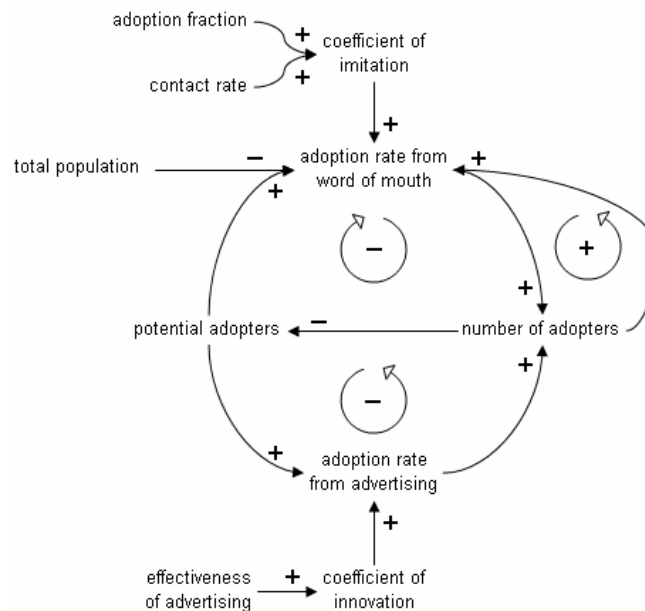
adoption fraction
+
coefficient of imitation
contact rate
+
+
total population
−
adoption rate from word of mouth
+
+
−
+
+
potential adopters
−
number of adopters
+
−
+
adoption rate from advertising
+
effectiveness of advertising
+
coefficient of innovation